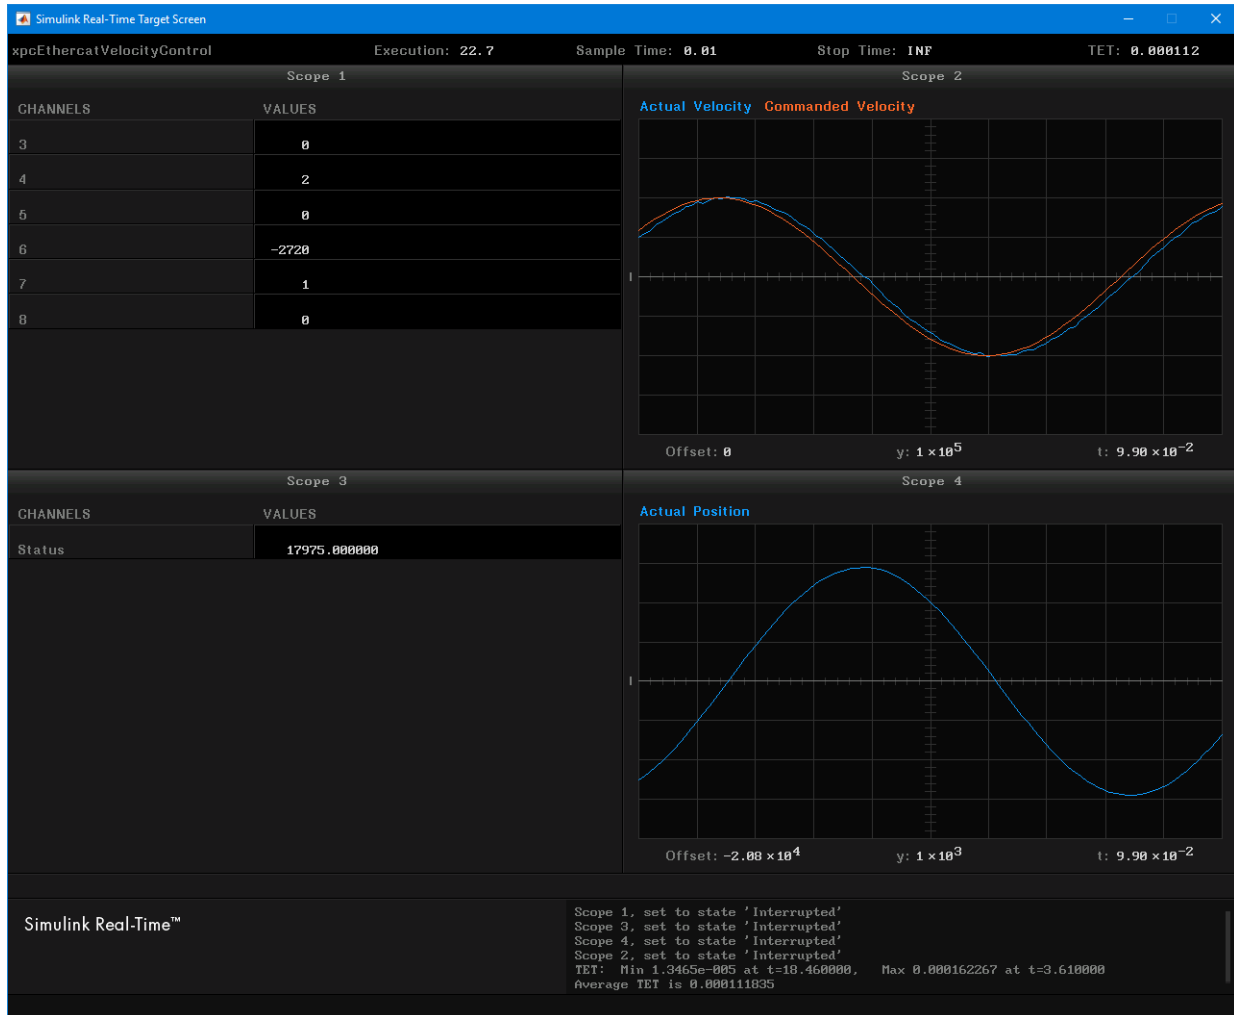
Simulink Real-Time Target Screen

xpcEthercatVelocityControl Execution: 22.7 Sample Time: 0.01 Stop Time: INF TET: 0.000112

Scope 1

| CHANNELS | VALUES |
|---|---|
| 3 | 0 |
| 4 | 2 |
| 5 | 0 |
| 6 | -2720 |
| 7 | 1 |
| 8 | 0 |

Scope 2

Actual Velocity Commanded Velocity

Offset: 0 y: $1 \times 10^5$ t: $9.90 \times 10^{-2}$

Scope 3

| CHANNELS | VALUES |
|---|---|
| Status | 17975.000000 |

Scope 4

Actual Position

Offset: $-2.08 \times 10^4$ y: $1 \times 10^3$ t: $9.90 \times 10^{-2}$

Simulink Real-Time™

Scope 1, set to state 'Interrupted'
Scope 3, set to state 'Interrupted'
Scope 4, set to state 'Interrupted'
Scope 2, set to state 'Interrupted'
TET: Min 1.3465e-005 at t=18.460000, Max 0.000162267 at t=3.610000
Average TET is 0.000111835